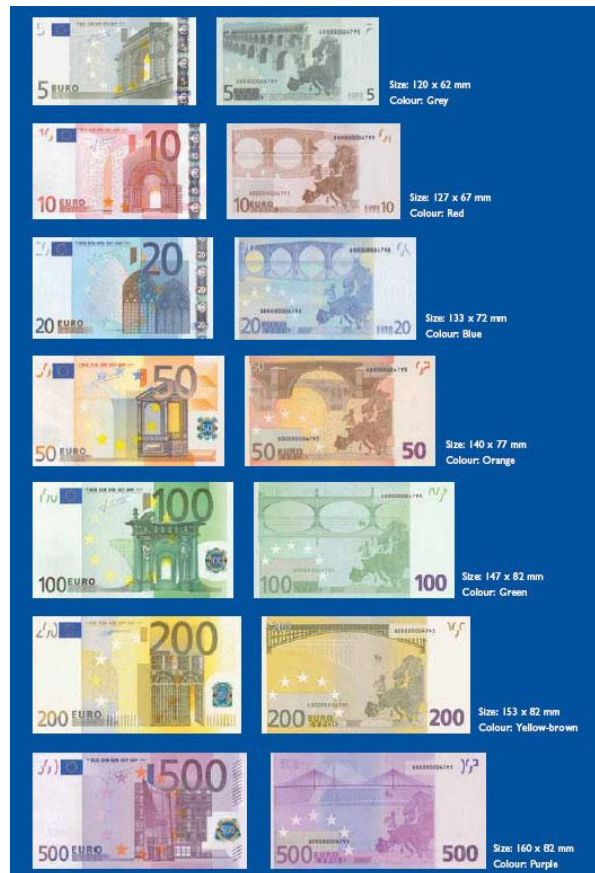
5 EURO
5 5
Size: 120 x 62 mm
Colour: Grey

10 10 EURO
10 EURO 10
Size: 127 x 67 mm
Colour: Red

20 20 EURO
20 EURO 20
Size: 133 x 72 mm
Colour: Blue

50 50 EURO
50 50
Size: 140 x 77 mm
Colour: Orange

100 100 EURO
100 100
Size: 147 x 82 mm
Colour: Green

200 200 EURO
200 200
Size: 153 x 82 mm
Colour: Yellow-brown

500 500 EURO
500 500
Size: 160 x 82 mm
Colour: Purple